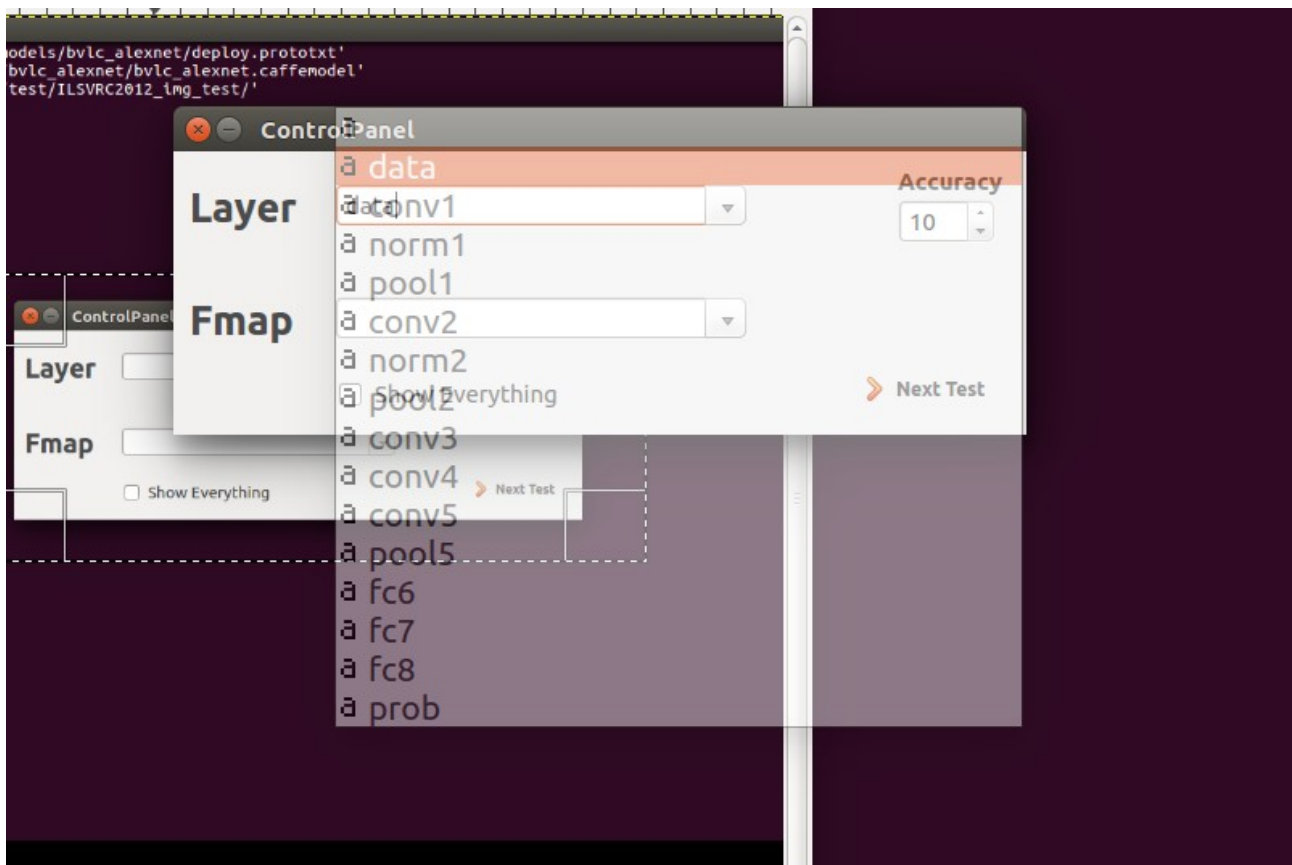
odels/bvlc_alexnet/deploy.prototxt'
bvlc_alexnet/bvlc_alexnet.caffemodel'
test/ILSVRC2012_img_test/'

ControlPanel

Layer

Fmap

Accuracy

10

Next Test

Show Everything

a data
a conv1
a norm1
a pool1
a conv2
a norm2
a pool2
a conv3
a conv4
a conv5
a pool5
a fc6
a fc7
a fc8
a prob

ControlPanel

Layer

Fmap

Show Everything

Next Test